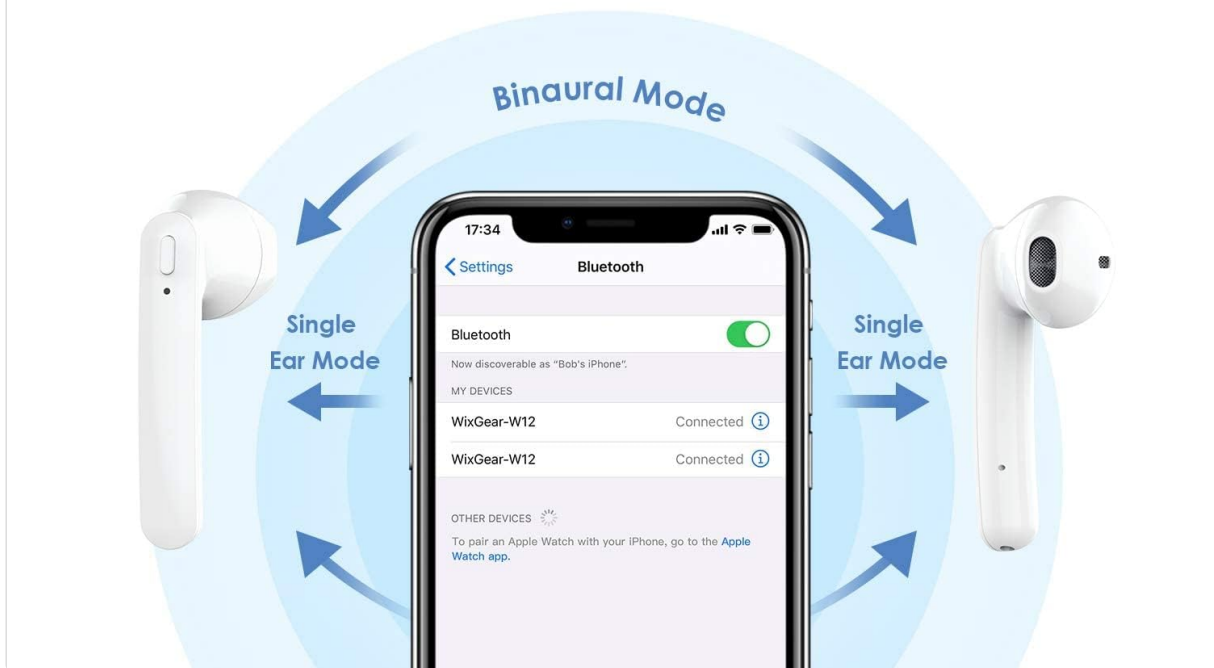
Binaural Mode

Single Ear Mode

17:34

Settings

Bluetooth

Bluetooth

Now discoverable as "Bob's iPhone".

MY DEVICES

WixGear-W12 Connected

WixGear-W12 Connected

OTHER DEVICES

To pair an Apple Watch with your iPhone, go to the Apple Watch app.

Single Ear Mode